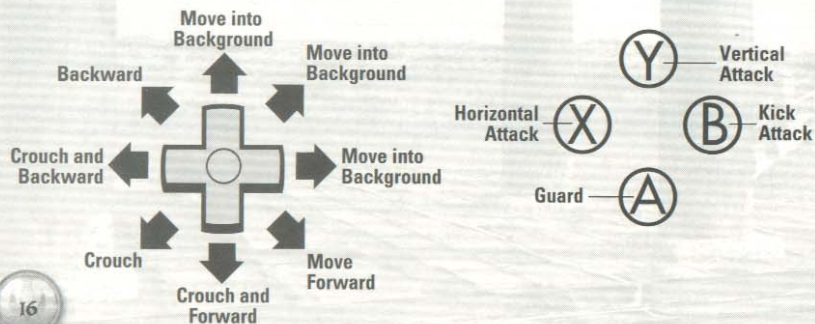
Move into Background

Move into Background

Backward

Crouch and Backward

Move into Background

Crouch

Crouch and Forward

Move Forward

Y

Vertical Attack

Horizontal Attack

X

B

Kick Attack

Guard

A

16